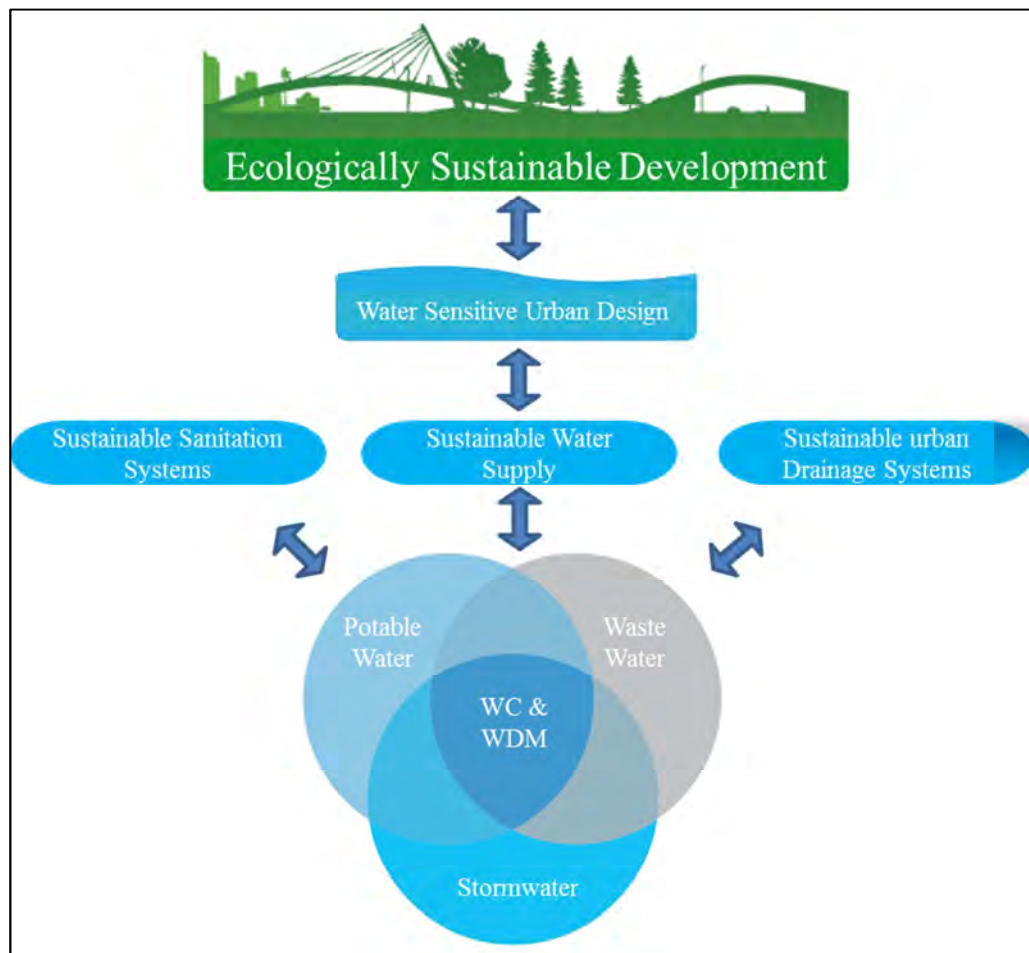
Ecologically Sustainable Development

Water Sensitive Urban Design

Sustainable Sanitation Systems

Sustainable Water Supply

Sustainable urban Drainage Systems

Potable Water

Waste Water

WC & WDM

Stormwater